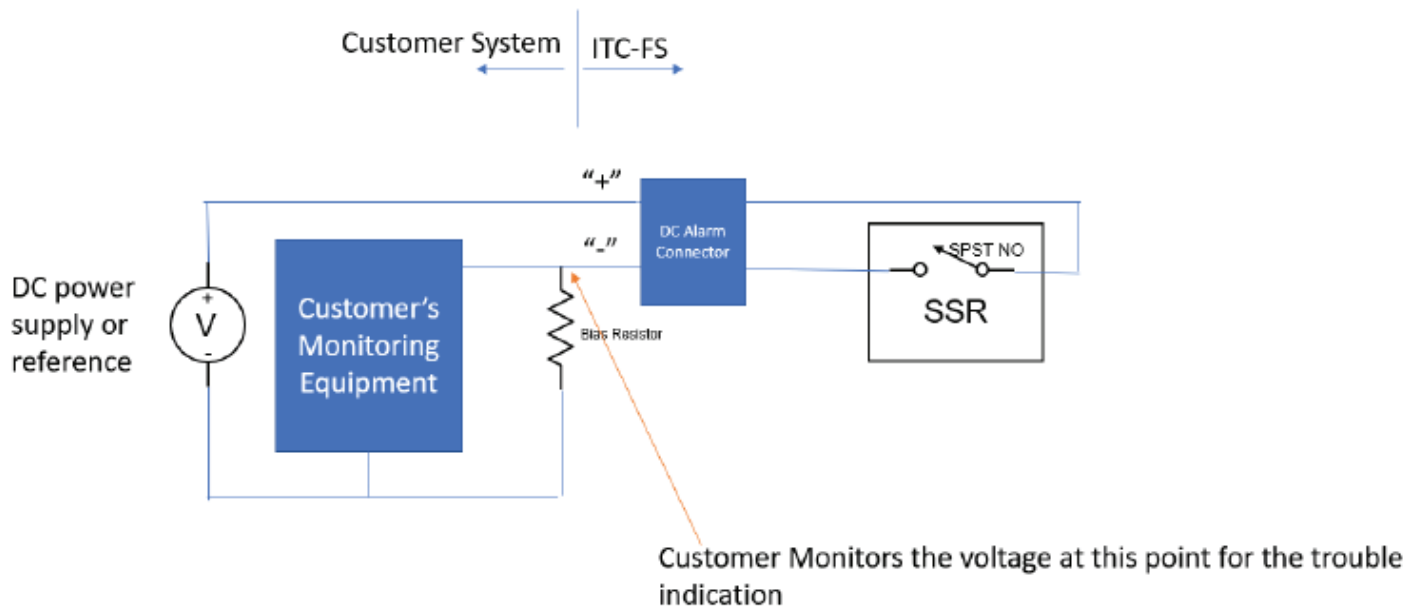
Customer System ITC-FS

"+"

"-"

DC Alarm Connector

SPST NO

SSR

DC power supply or reference

+
V
-

Customer's Monitoring Equipment

Bias Resistor

Customer Monitors the voltage at this point for the trouble indication